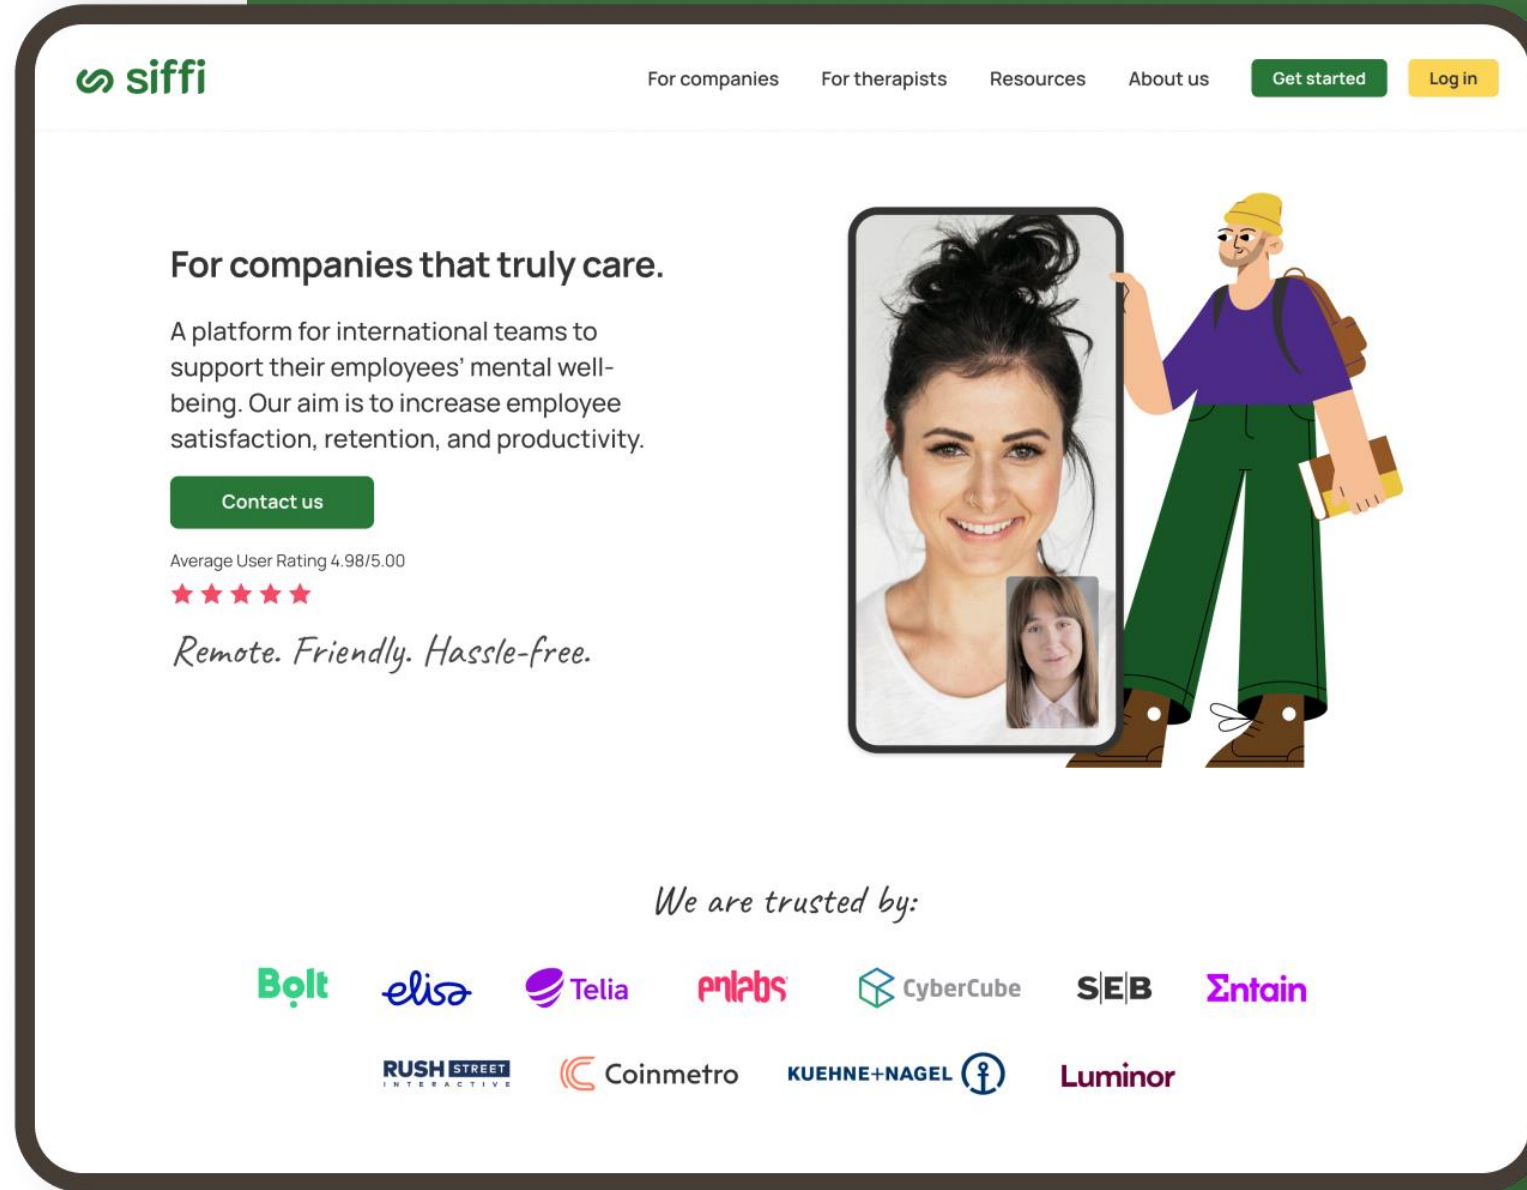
siffi

For companies For therapists Resources About us Get started Log in

For companies that truly care.

A platform for international teams to support their employees' mental well-being. Our aim is to increase employee satisfaction, retention, and productivity.

Contact us

Average User Rating 4.98/5.00

Remote. Friendly. Hassle-free.

We are trusted by:

Bolt elisa Telia enlabs CyberCube SEB Entain

RUSH STREET INTERACTIVE Coinmetro KUEHNE+NAGEL Luminor